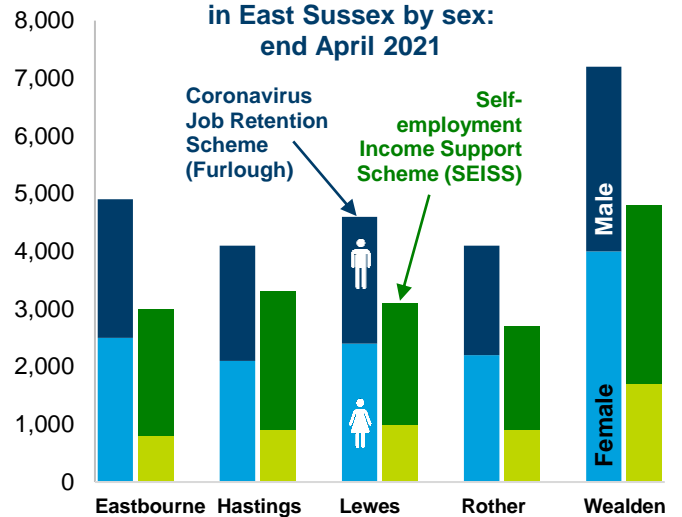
in East Sussex by sex: end April 2021

8,000
7,000
6,000
5,000
4,000
3,000
2,000
1,000
0

Coronavirus Job Retention Scheme (Furlough)

Self-employment Income Support Scheme (SEISS)

Male

Female

Eastbourne Hastings Lewes Rother Wealden